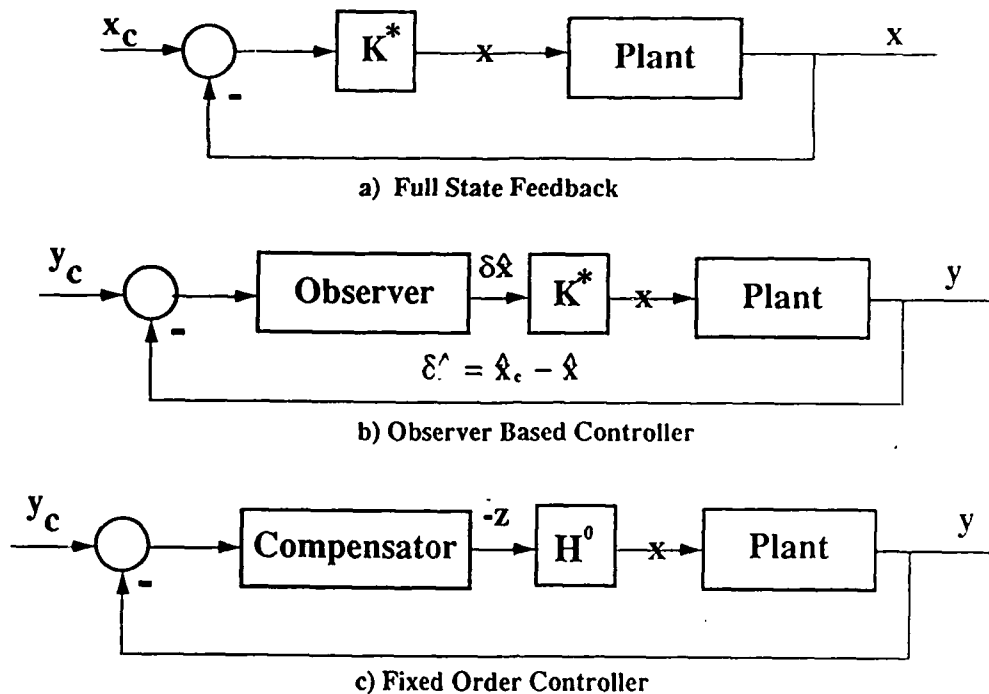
$x_c$

-

$K^*$

x

Plant

x

a) Full State Feedback

$y_c$

-

Observer

$\delta\hat{x}$

$K^*$

x

Plant

y

$\delta\hat{x} = \hat{x}_c - \hat{x}$

b) Observer Based Controller

$y_c$

-

Compensator

-z

$H^0$

x

Plant

y

c) Fixed Order Controller